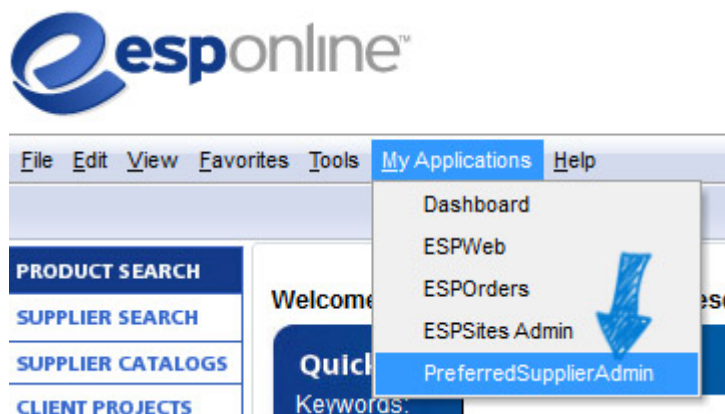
esponline™

File Edit View Favorites Tools My Applications Help

Dashboard
ESPWeb
ESPOrders
ESPSites Admin
PreferredSupplierAdmin

PRODUCT SEARCH
SUPPLIER SEARCH
SUPPLIER CATALOGS
CLIENT PROJECTS

Welcome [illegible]

Quick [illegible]
Keywords: